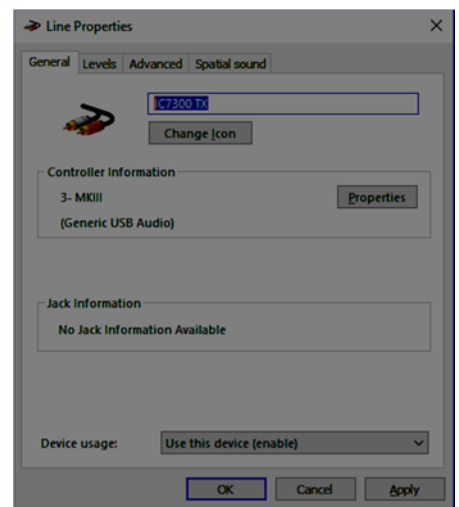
Line Properties

×

General Levels Advanced Spatial sound

IC7300 TX

Change Icon

Controller Information

3- MKIII

Properties

(Generic USB Audio)

Jack Information

No Jack Information Available

Device usage: Use this device (enable)

OK Cancel Apply